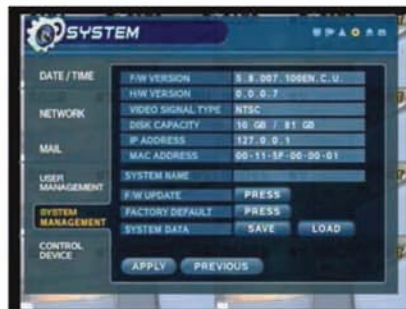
SYSTEM

DATE / TIME

NETWORK

MAIL

USER MANAGEMENT

SYSTEM MANAGEMENT

CONTROL DEVICE

| | |
|---|---|
| F/W VERSION | 5.8.007.100EN.C.U. |
| H/W VERSION | 0.0.0.7 |
| VIDEO SIGNAL TYPE | NTSC |
| DISK CAPACITY | 10 GB / 81 GB |
| IP ADDRESS | 127.0.0.1 |
| MAC ADDRESS | 00-11-5F-00-00-01 |
| SYSTEM NAME | |
| F/W UPDATE | PRESS |
| FACTORY DEFAULT | PRESS |
| SYSTEM DATA | SAVE LOAD |

APPLY PREVIOUS